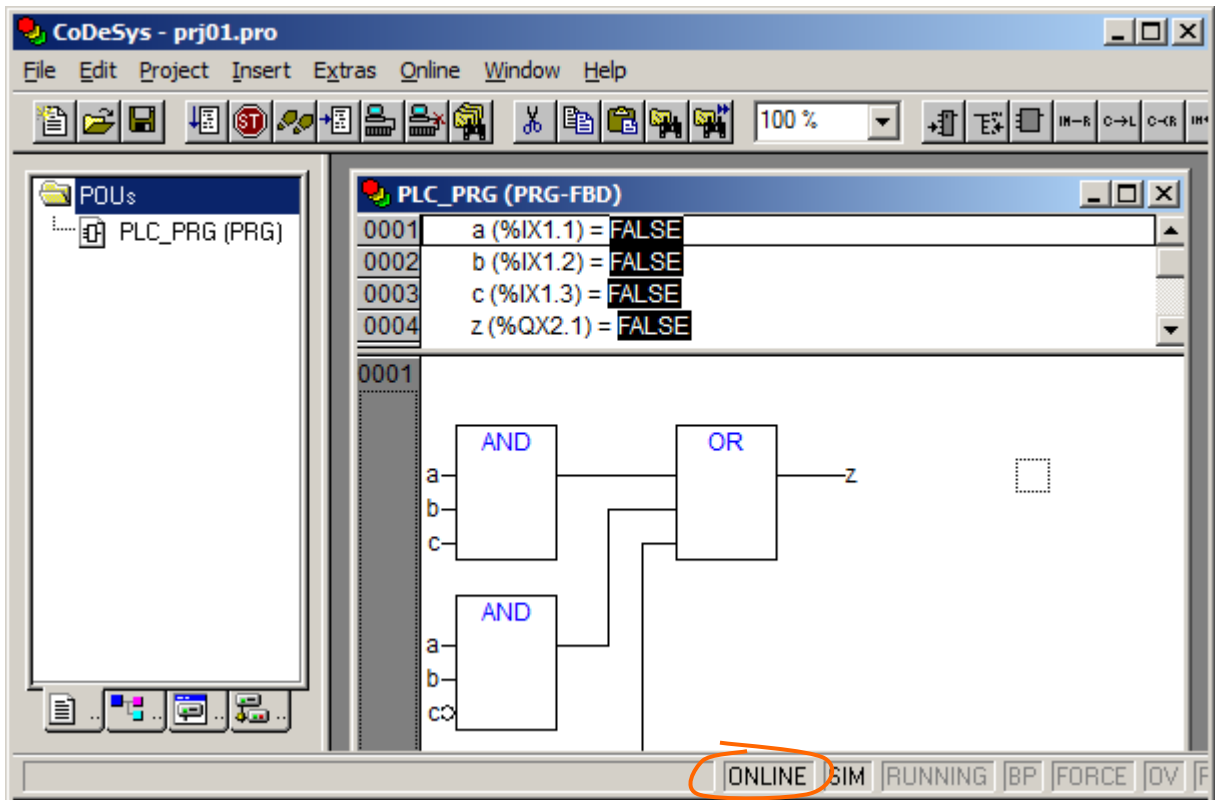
CoDeSys - prj01.pro

File Edit Project Insert Extras Online Window Help

100 %

POUs
PLC_PRG (PRG)

PLC_PRG (PRG-FBD)

0001 a (%IX1.1) = FALSE
0002 b (%IX1.2) = FALSE
0003 c (%IX1.3) = FALSE
0004 z (%QX2.1) = FALSE

0001

AND
a
b
c

OR
z

AND
a
b
c

ONLINE SIM RUNNING BP FORCE OV